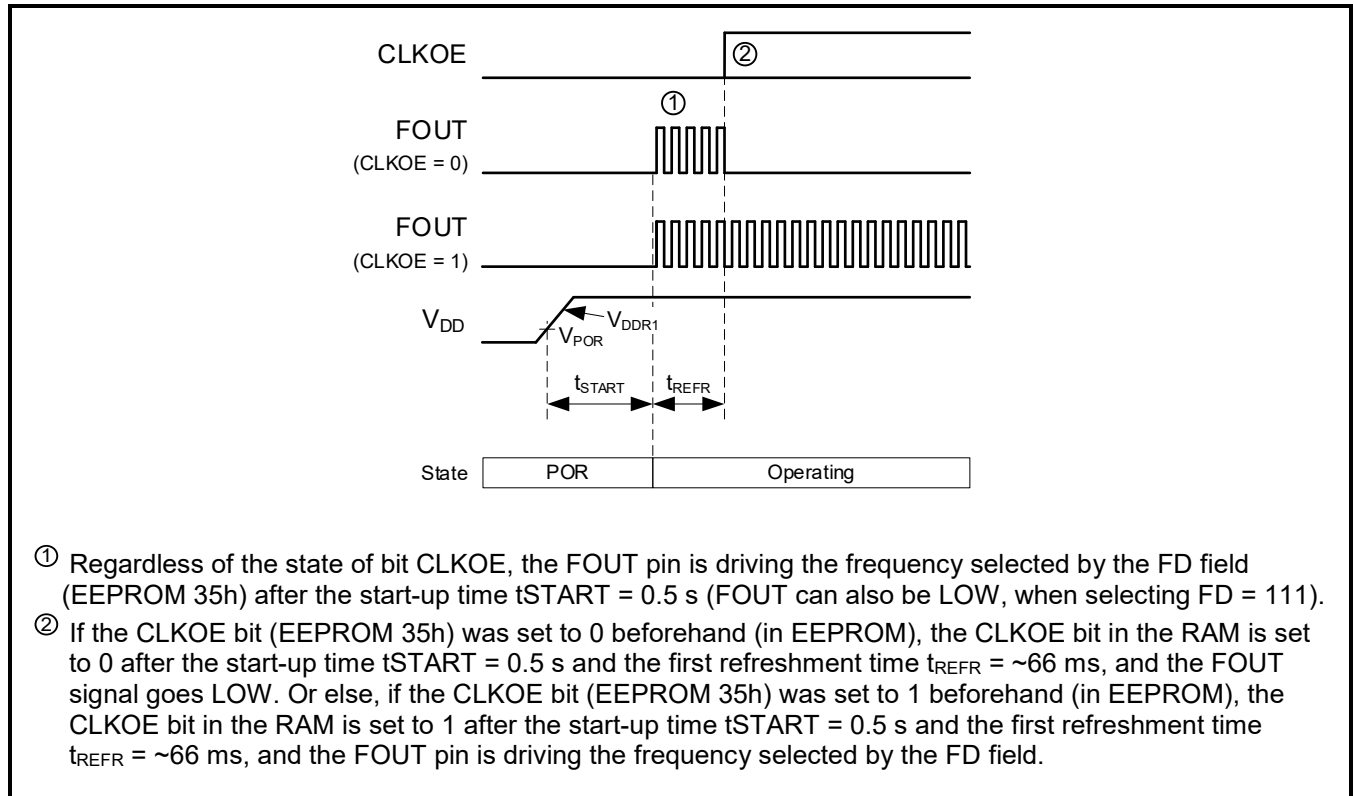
CLKOE

②

①

FOUT
(CLKOE = 0)

FOUT
(CLKOE = 1)

$V_{DD}$

$V_{DDR1}$

$V_{POR}$

$t_{START}$

$t_{REFR}$

| State | POR | Operating |
|---|---|---|

① Regardless of the state of bit CLKOE, the FOUT pin is driving the frequency selected by the FD field (EEPROM 35h) after the start-up time tSTART = 0.5 s (FOUT can also be LOW, when selecting FD = 111).

② If the CLKOE bit (EEPROM 35h) was set to 0 beforehand (in EEPROM), the CLKOE bit in the RAM is set to 0 after the start-up time tSTART = 0.5 s and the first refreshment time $t_{REFR}$ = ~66 ms, and the FOUT signal goes LOW. Or else, if the CLKOE bit (EEPROM 35h) was set to 1 beforehand (in EEPROM), the CLKOE bit in the RAM is set to 1 after the start-up time tSTART = 0.5 s and the first refreshment time $t_{REFR}$ = ~66 ms, and the FOUT pin is driving the frequency selected by the FD field.